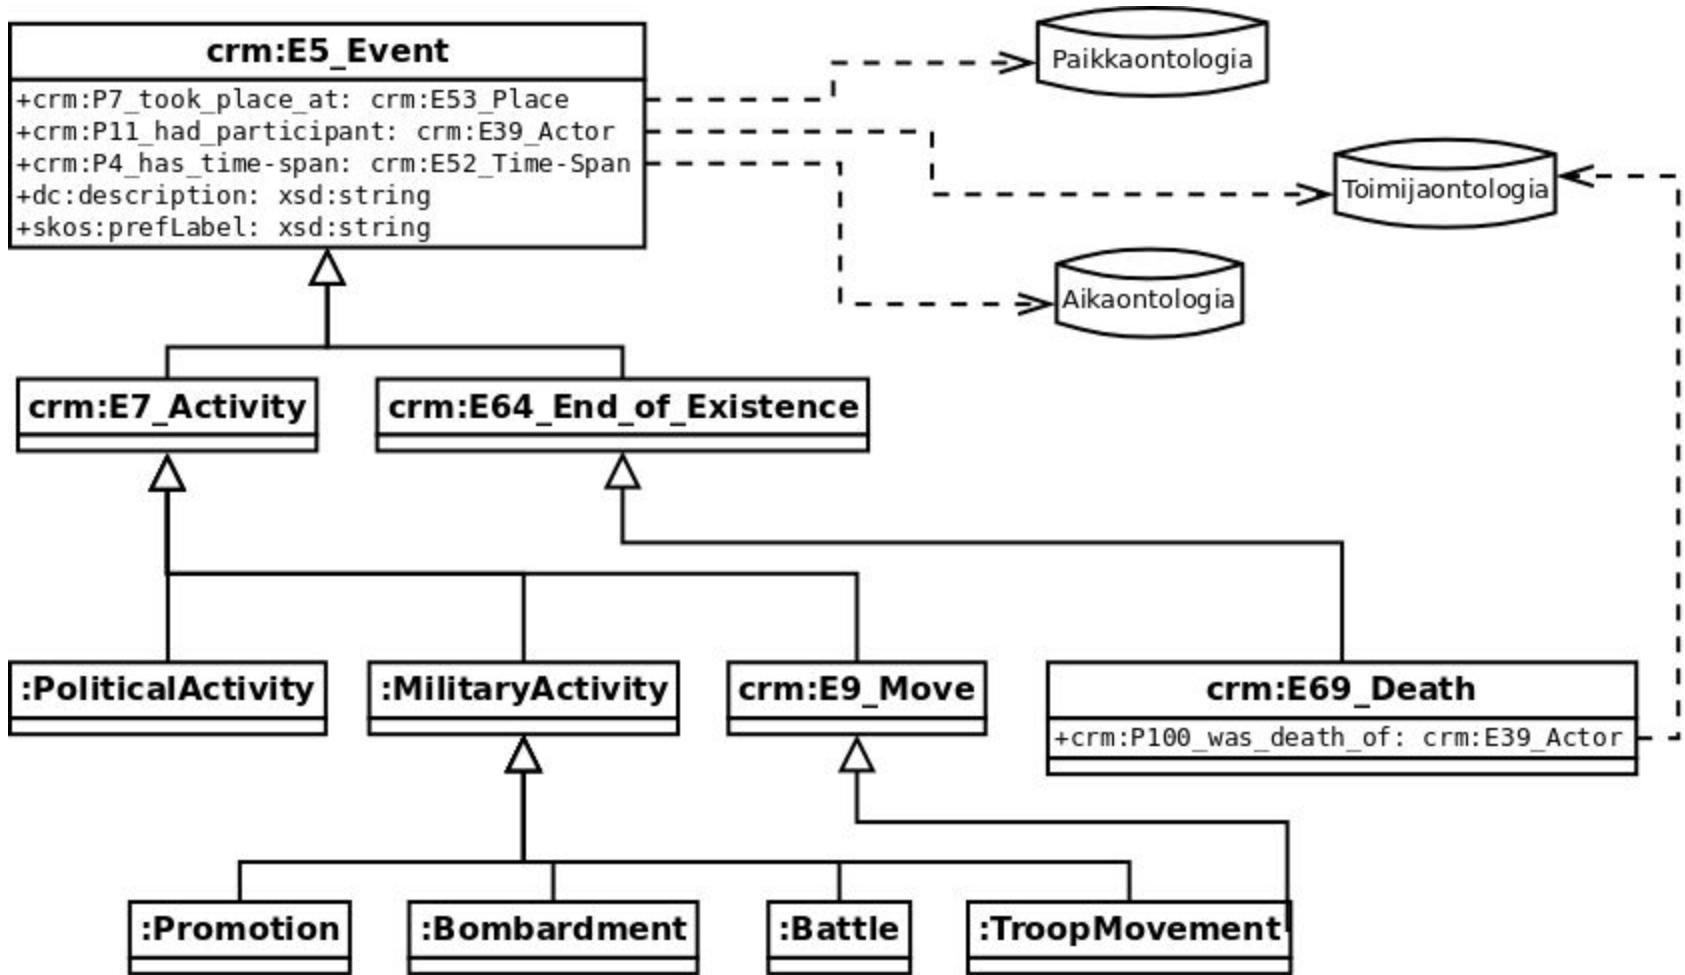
crm:E5_Event

+crm:P7_took_place_at: crm:E53_Place
+crm:P11_had_participant: crm:E39_Actor
+crm:P4_has_time-span: crm:E52_Time-Span
+dc:description: xsd:string
+skos:prefLabel: xsd:string

Paikkaontologia

Toimijaontologia

Aikaontologia

crm:E7_Activity

crm:E64_End_of_Existence

:PoliticalActivity

:MilitaryActivity

crm:E9_Move

crm:E69_Death

+crm:P100_was_death_of: crm:E39_Actor

:Promotion

:Bombardment

:Battle

:TroopMovement